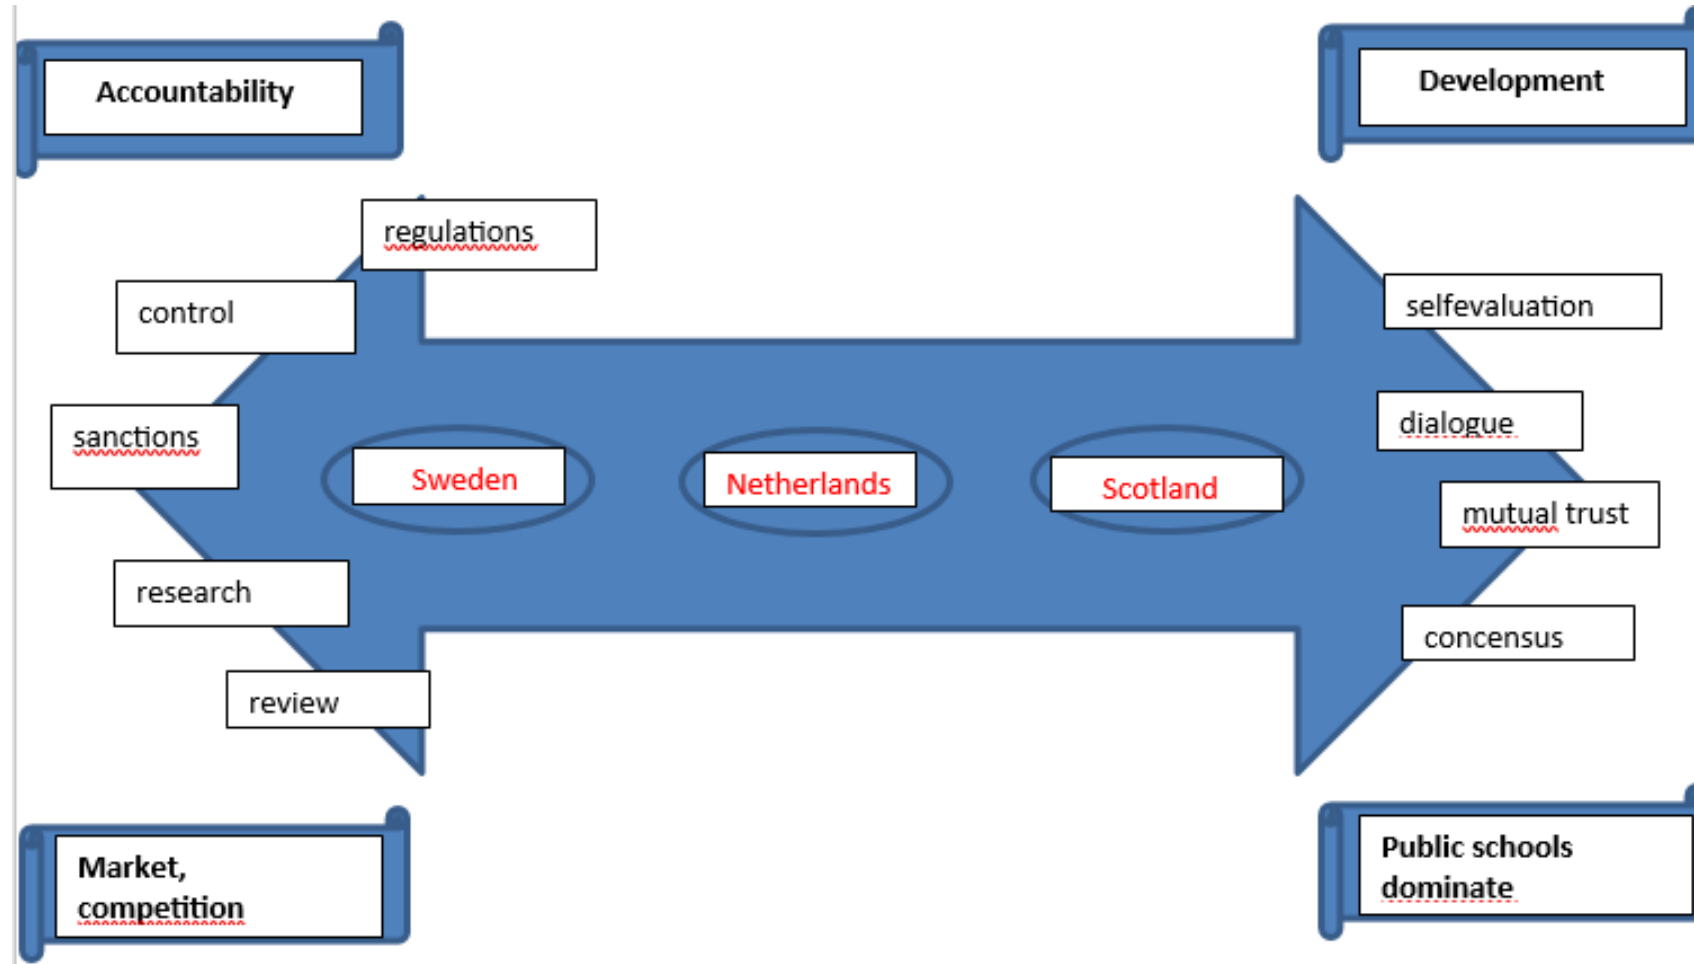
Accountability

Development

regulations

control

sanctions

research

review

Sweden

Netherlands

Scotland

selfevaluation

dialogue

mutual trust

concensus

Market, competition

Public schools dominate